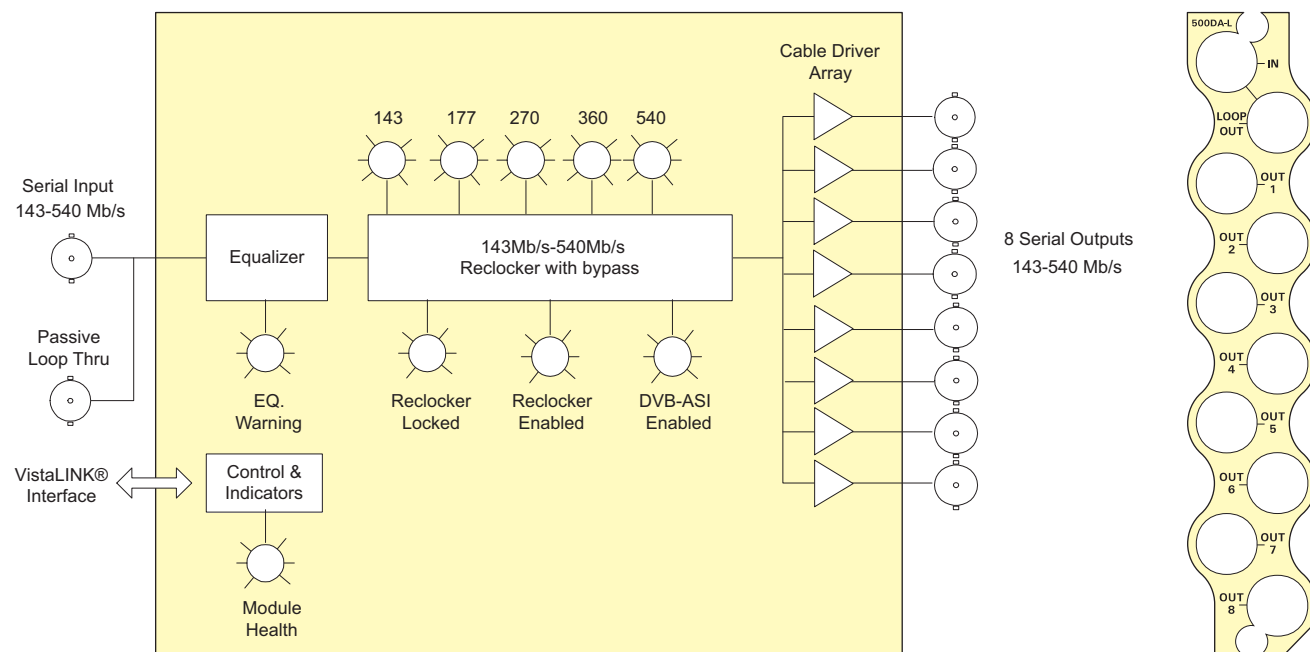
Cable Driver Array

143 177 270 360 540

Serial Input 143-540 Mb/s

Equalizer

143Mb/s-540Mb/s Reclocker with bypass

8 Serial Outputs 143-540 Mb/s

Passive Loop Thru

EQ. Warning

Reclocker Locked

Reclocker Enabled

DVB-ASI Enabled

VistaLINK® Interface

Control & Indicators

Module Health

500DA-L

IN

LOOP OUT

OUT 1

OUT 2

OUT 3

OUT 4

OUT 5

OUT 6

OUT 7

OUT 8